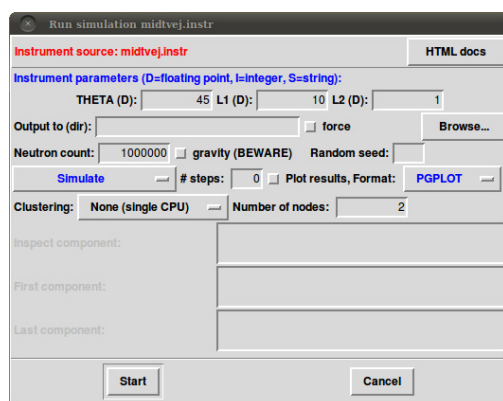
Run simulation midtvej.instr

Instrument source: midtvej.instr

HTML docs

Instrument parameters (D=floating point, I=integer, S=string):

THETA (D): 45 L1 (D): 10 L2 (D): 1

Output to (dir):

force

Browse...

Neutron count: 1000000 gravity (BEWARE) Random seed:

Simulate

# steps: 0 Plot results, Format: PGPLOT

Clustering: None (single CPU) Number of nodes: 2

Inspect component:

First component:

Last component:

Start

Cancel